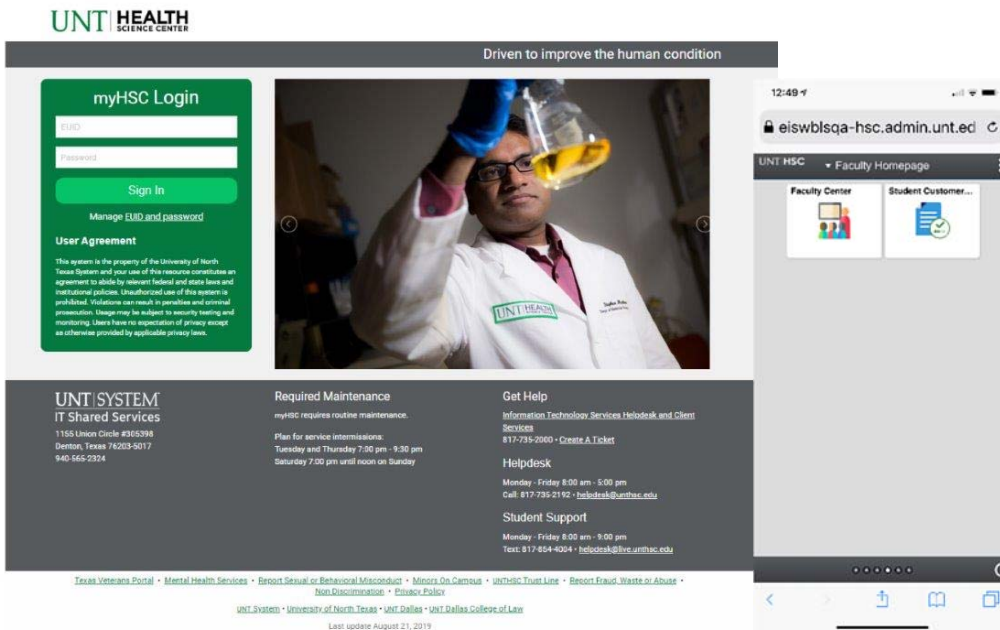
UNT | HEALTH SCIENCE CENTER

Driven to improve the human condition

myHSC Login

EUID

Password

Sign In

Manage EUID and password

User Agreement

This system is the property of the University of North Texas System and your use of this resource constitutes an agreement to abide by relevant federal and state laws and institutional policies. Unauthorized use of this system is prohibited. Violations can result in penalties and criminal prosecution. Usage may be subject to security testing and monitoring. Users have no expectation of privacy except as otherwise provided by applicable privacy laws.

UNT HEALTH

UNT | SYSTEM
IT Shared Services
1155 Union Circle #305398
Denton, Texas 76203-5017
940-565-2324

Required Maintenance

myHSC requires routine maintenance.

Plan for service intermissions:
Tuesday and Thursday 7:00 pm - 9:30 pm
Saturday 7:00 pm until noon on Sunday

Get Help

Information Technology Services Helpdesk and Client Services
817-735-2000 • Create A Ticket

Helpdesk

Monday - Friday 8:00 am - 5:00 pm
Call: 817-735-2192 • helpdesk@unthsc.edu

Student Support

Monday - Friday 8:00 am - 9:00 pm
Text: 817-854-4004 • helpdesk@live.unthsc.edu

Texas Veterans Portal • Mental Health Services • Report Sexual or Behavioral Misconduct • Minors On Campus • UNTHSC Trust Line • Report Fraud, Waste or Abuse • Non Discrimination • Privacy Policy

UNT System • University of North Texas • UNT Dallas • UNT Dallas College of Law

Last update August 21, 2019

12:49

eiswblsqa-hsc.admin.unt.ed

UNT HSC ▾ Faculty Homepage

Faculty Center

Student Customer...